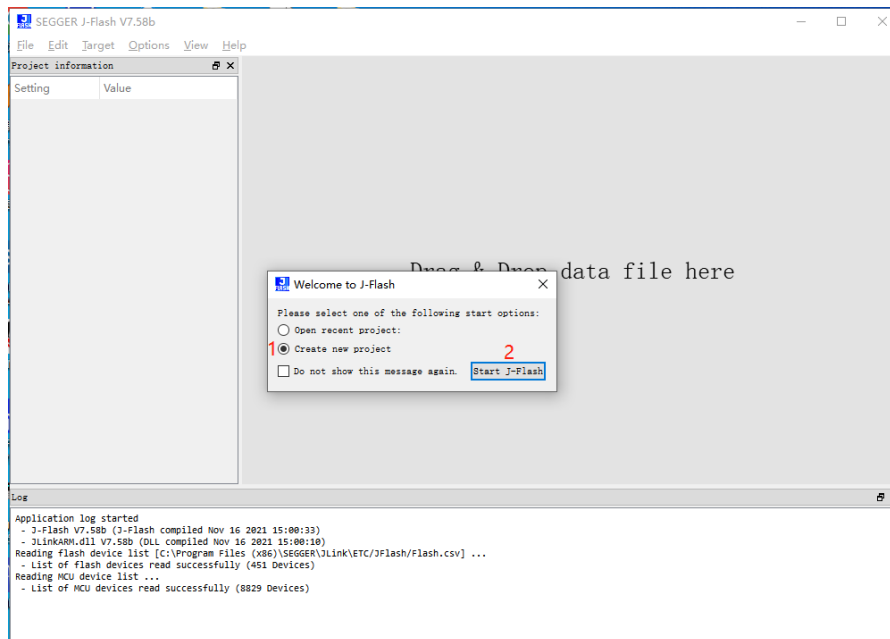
SEGGER J-Flash V7.58b

File Edit Target Options View Help

Project information

| Setting | Value |
|---|---|

Drag & Drop data file here

Welcome to J-Flash

Please select one of the following start options:

Open recent project:

1 Create new project

2

Do not show this message again.

Start J-Flash

Log

Application log started
- J-Flash V7.58b (J-Flash compiled Nov 16 2021 15:00:33)
- JLinkARM.dll V7.58b (DLL compiled Nov 16 2021 15:00:10)
Reading flash device list [C:\Program Files (x86)\SEGGER\JLink\ETC/JFlash/Flash.csv] ...
- List of flash devices read successfully (451 Devices)
Reading MCU device list ...
- List of MCU devices read successfully (8829 Devices)